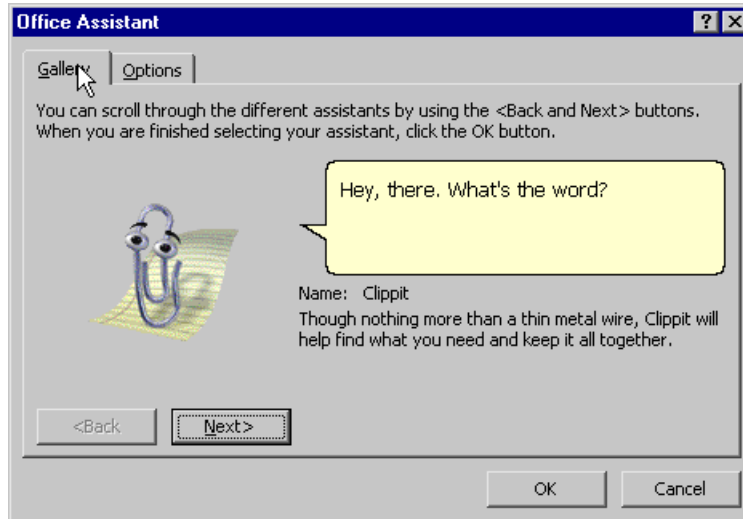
Office Assistant

?

X

Gallery

Options

You can scroll through the different assistants by using the <Back and Next> buttons. When you are finished selecting your assistant, click the OK button.

Hey, there. What's the word?

Name: Clippit

Though nothing more than a thin metal wire, Clippit will help find what you need and keep it all together.

<Back

Next>

OK

Cancel